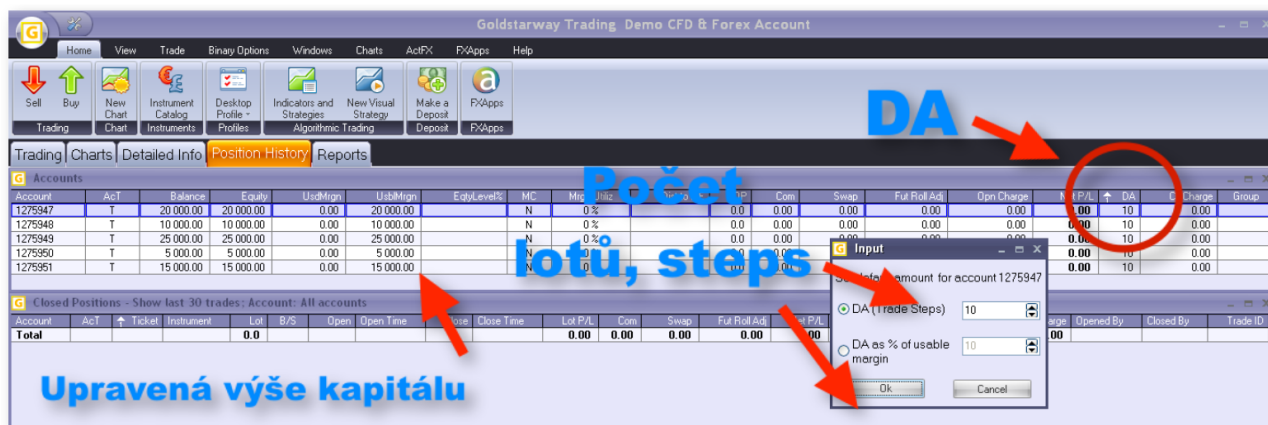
Goldstarway Trading Demo CFD & Forex Account

Home View Trade Binary Options Windows Charts ActFX FXApps Help

Sell Buy Trading New Chart Chart Instrument Catalog Instruments Desktop Profile Profiles Indicators and Strategies New Visual Strategy Algorithmic Trading Make a Deposit Deposit FXApps FXApps

Trading Charts Detailed Info Position History Reports

DA

Počet lotů, steps

Accounts

| Account | AcT | Balance | Equity | UsdMrgn | UsblMrgn | EqtyLevel% | MC | Mrg Utiliz | | P/L | Com | Swap | Fut Roll Adj | Opn Charge | N P/L | DA | Charge | Group |
|---|---|---|---|---|---|---|---|---|---|---|---|---|---|---|---|---|---|---|
| 1275947 | T | 20 000.00 | 20 000.00 | 0.00 | 20 000.00 | | N | 0 % | | 0.0 | 0.00 | 0.00 | 0.00 | 0.00 | 0.00 | 10 | 0.00 | |
| 1275948 | T | 10 000.00 | 10 000.00 | 0.00 | 10 000.00 | | N | 0 % | | 0.0 | 0.00 | 0.00 | 0.00 | 0.00 | 0.00 | 10 | 0.00 | |
| 1275949 | T | 25 000.00 | 25 000.00 | 0.00 | 25 000.00 | | N | 0 % | | 0.0 | 0.00 | | | | 0.00 | 10 | 0.00 | |
| 1275950 | T | 5 000.00 | 5 000.00 | 0.00 | 5 000.00 | | N | | | | | | | | 0.00 | 10 | 0.00 | |
| 1275951 | T | 15 000.00 | 15 000.00 | 0.00 | 15 000.00 | | N | | | | | | | | 0.00 | 10 | 0.00 | |

Closed Positions - Show last 30 trades: Account: All accounts

| Account | AcT | Ticket | Instrument | Lot | B/S | Open | Open Time | Close | Close Time | Lot P/L | Com | Swap | Fut Roll Adj | P/L | Charge | Opened By | Closed By | Trade ID |
|---|---|---|---|---|---|---|---|---|---|---|---|---|---|---|---|---|---|---|
| Total | | | | 0.0 | | | | | | 0.00 | 0.00 | 0.00 | 0.00 | | 00 | | | |

Input
S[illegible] default amount for account 1275947
DA (Trade Steps) 10
DA as % of usable margin 10
Ok Cancel

Upravená výše kapitálu